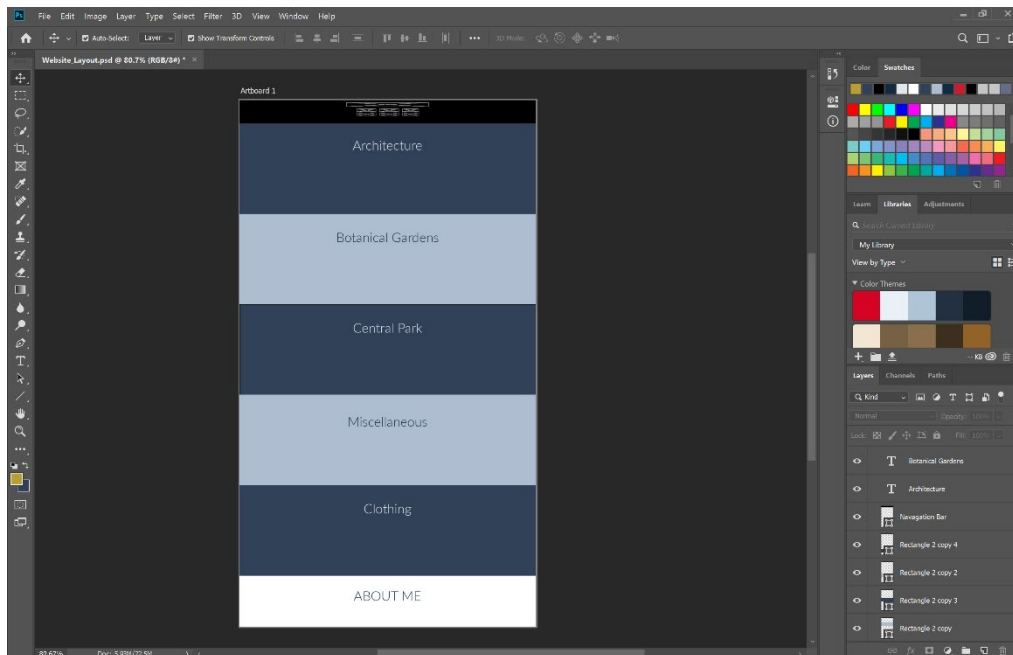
Ps File Edit Image Layer Type Select Filter 3D View Window Help

Auto-Select: Layer Show Transform Controls 3D Mode:

Website_Layout.psd @ 80.7% (RGB/8#) * ×

Artboard 1

Architecture

Botanical Gardens

Central Park

Miscellaneous

Clothing

ABOUT ME

Color Swatches

Learn Libraries Adjustments

Search Current Library

My Library

View by Type

Color Themes

Layers Channels Paths

Kind

Normal Opacity: 100%

Lock: Fill: 100%

Botanical Gardens

Architecture

Navagation Bar

Rectangle 2 copy 4

Rectangle 2 copy 2

Rectangle 2 copy 3

Rectangle 2 copy

80.67%